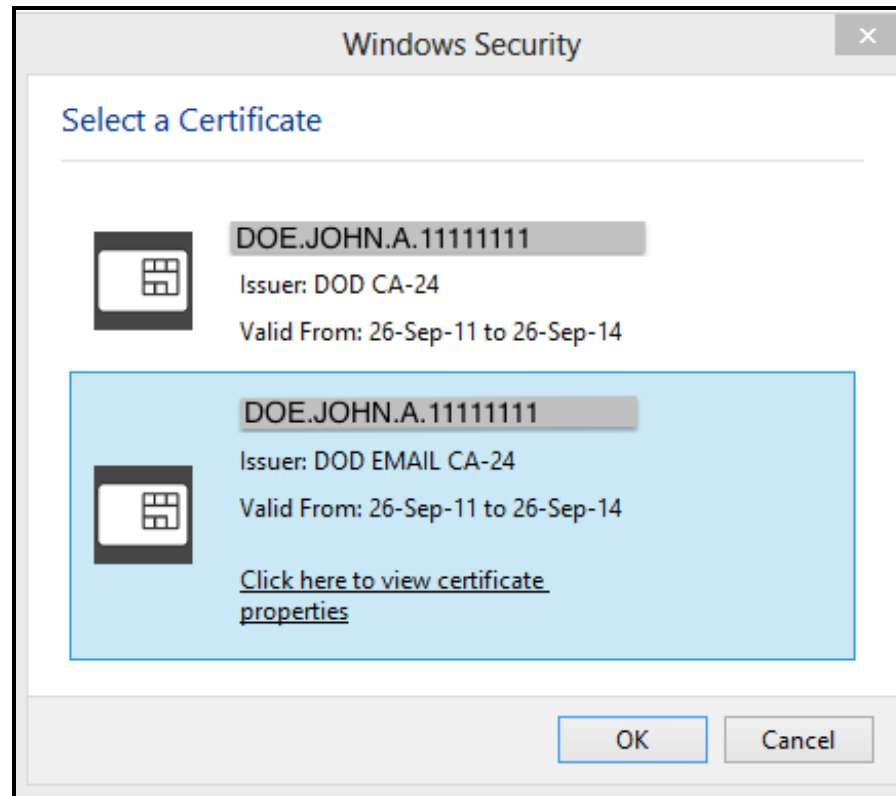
Windows Security

Select a Certificate

DOE.JOHN.A.11111111

Issuer: DOD CA-24

Valid From: 26-Sep-11 to 26-Sep-14

DOE.JOHN.A.11111111

Issuer: DOD EMAIL CA-24

Valid From: 26-Sep-11 to 26-Sep-14

Click here to view certificate properties

OK

Cancel